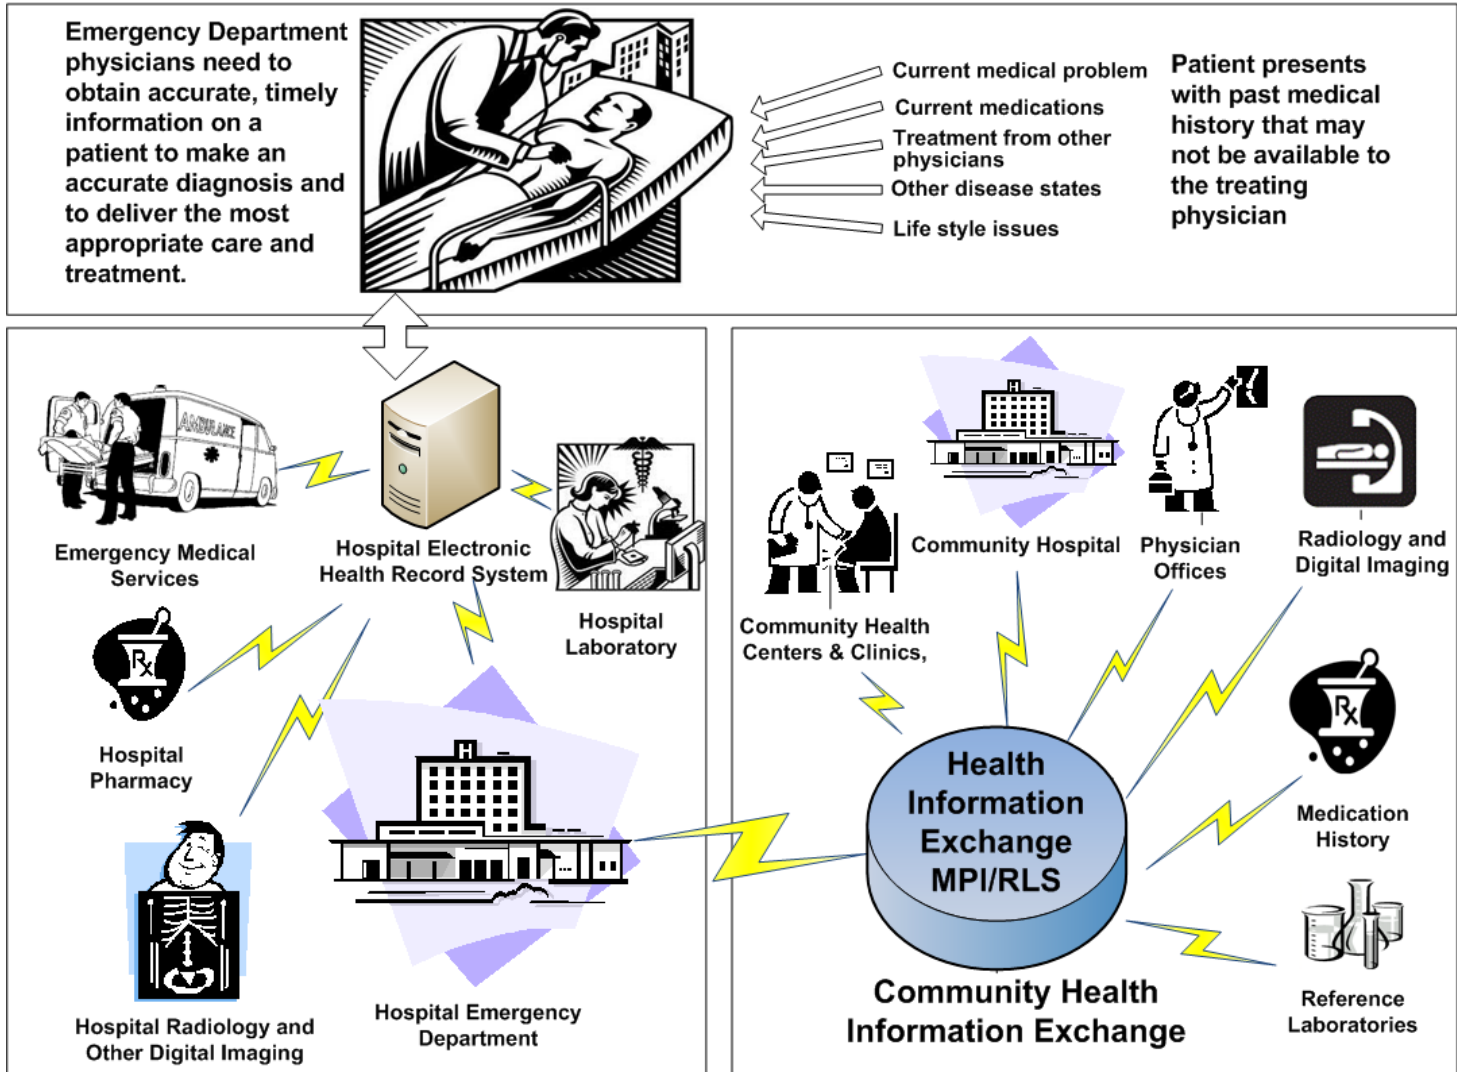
Emergency Department physicians need to obtain accurate, timely information on a patient to make an accurate diagnosis and to deliver the most appropriate care and treatment.

Current medical problem
Current medications
Treatment from other physicians
Other disease states
Life style issues

Patient presents with past medical history that may not be available to the treating physician

AMBULANCE

Emergency Medical Services

Hospital Electronic Health Record System

Hospital Laboratory

Rx

Hospital Pharmacy

H

Hospital Radiology and Other Digital Imaging

Hospital Emergency Department

Community Health Centers & Clinics,

Community Hospital

Physician Offices

Radiology and Digital Imaging

Health Information Exchange MPI/RLS

Rx

Medication History

Reference Laboratories

Community Health Information Exchange